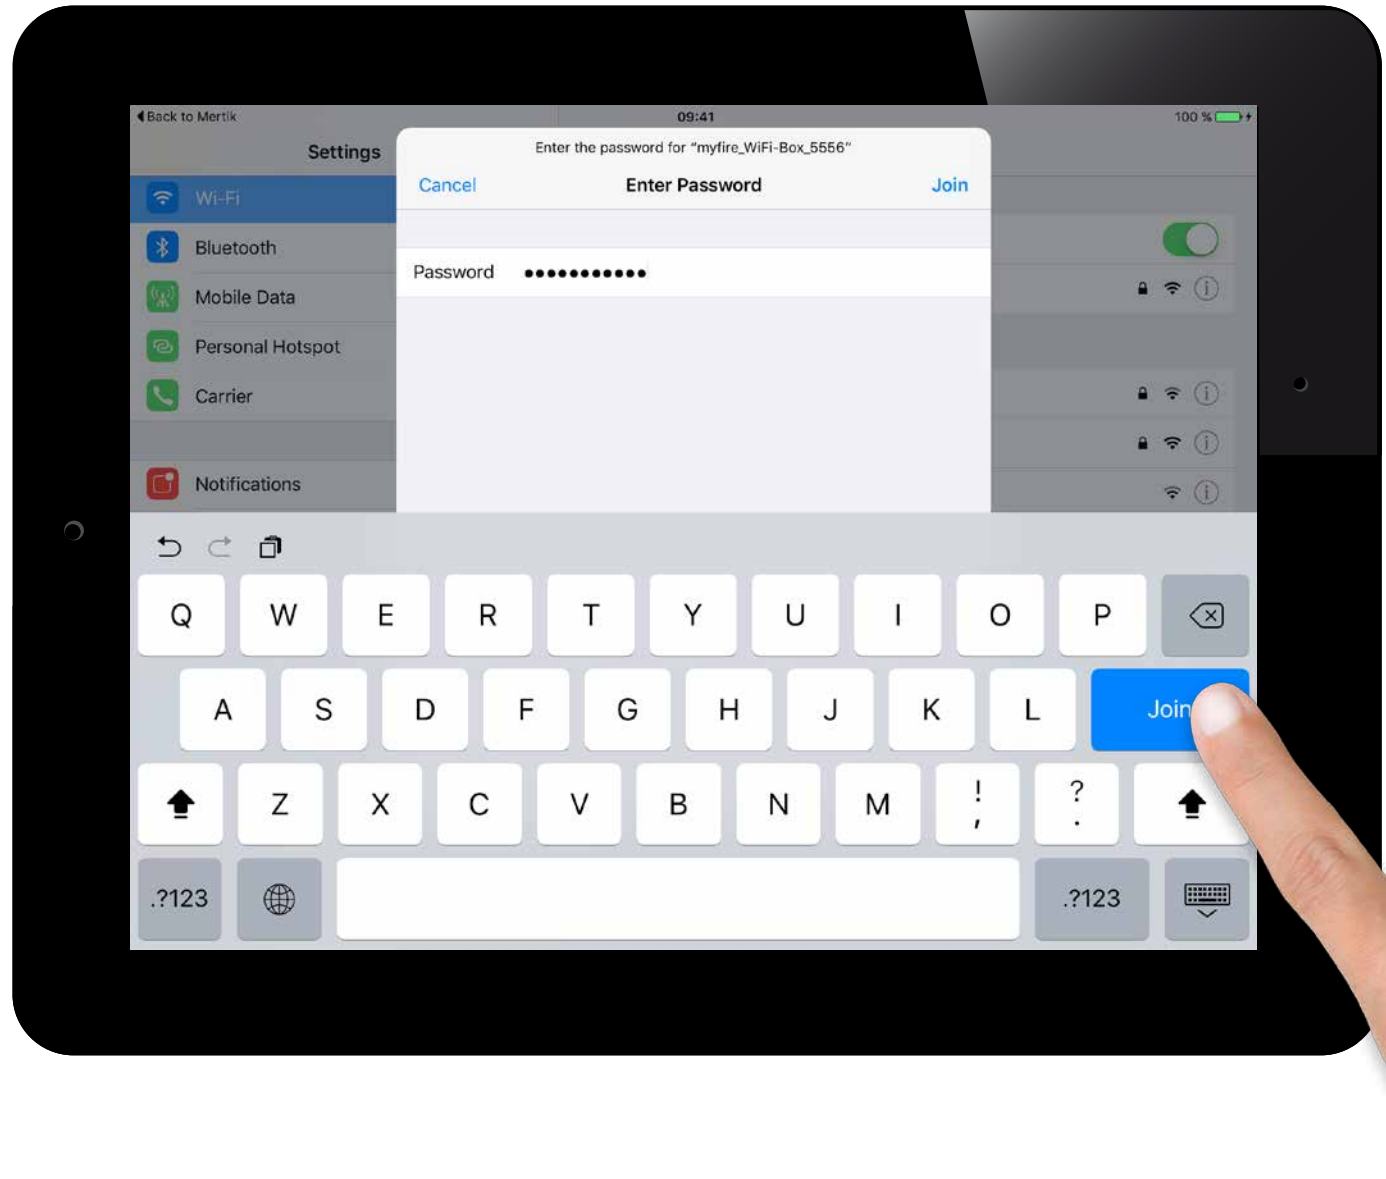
◂ Back to Mertik
09:41
100 %

Settings
Wi-Fi
Bluetooth
Mobile Data
Personal Hotspot
Carrier
Notifications

Enter the password for "myfire_WiFi-Box_5556"
Cancel
Enter Password
Join

Password ●●●●●●●●●●●●

Q W E R T Y U I O P
A S D F G H J K L Join
Z X C V B N M ! , ? .
.?123 .?123